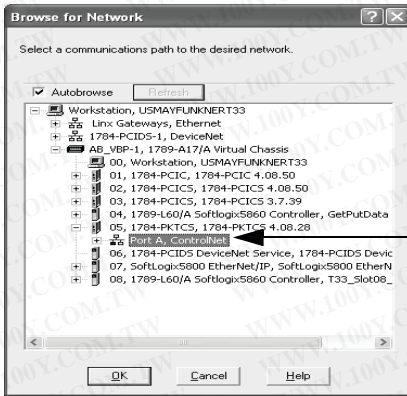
Browse for Network

Select a communications path to the desired network.

Autobrowse Refresh

Workstation, USMAYFUNKNERT33
Linx Gateways, Ethernet
1784-PCIDS-1, DeviceNet
AB_VBP-1, 1789-A17/A Virtual Chassis
00, Workstation, USMAYFUNKNERT33
01, 1784-PCIC, 1784-PCIC 4.08.50
02, 1784-PCICS, 1784-PCICS 4.08.50
03, 1784-PCICS, 1784-PCICS 3.7.39
04, 1789-L60/A Softlogix5860 Controller, GetPutData
05, 1784-PKTCS, 1784-PKTCS 4.08.28
Port A, ControlNet
06, 1784-PCIDS DeviceNet Service, 1784-PCIDS Devic
07, SoftLogix5800 EtherNet/IP, SoftLogix5800 EtherN
08, 1789-L60/A Softlogix5860 Controller, T33_Slot08_

OK Cancel Help

WWW.100Y.COM.TW